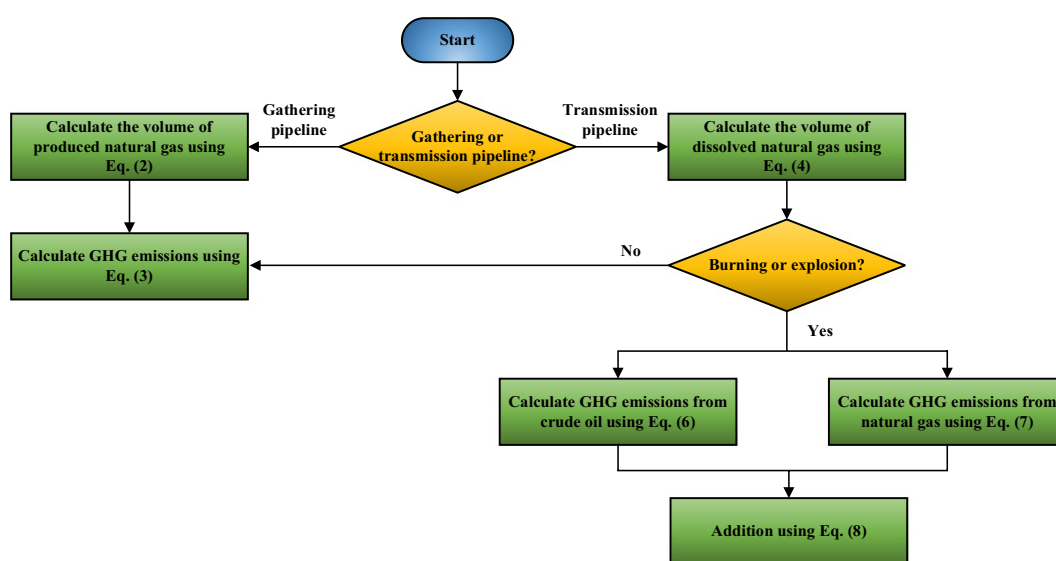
Start

Gathering pipeline

Gathering or transmission pipeline?

Transmission pipeline

Calculate the volume of produced natural gas using Eq. (2)

Calculate the volume of dissolved natural gas using Eq. (4)

Calculate GHG emissions using Eq. (3)

No

Burning or explosion?

Yes

Calculate GHG emissions from crude oil using Eq. (6)

Calculate GHG emissions from natural gas using Eq. (7)

Addition using Eq. (8)